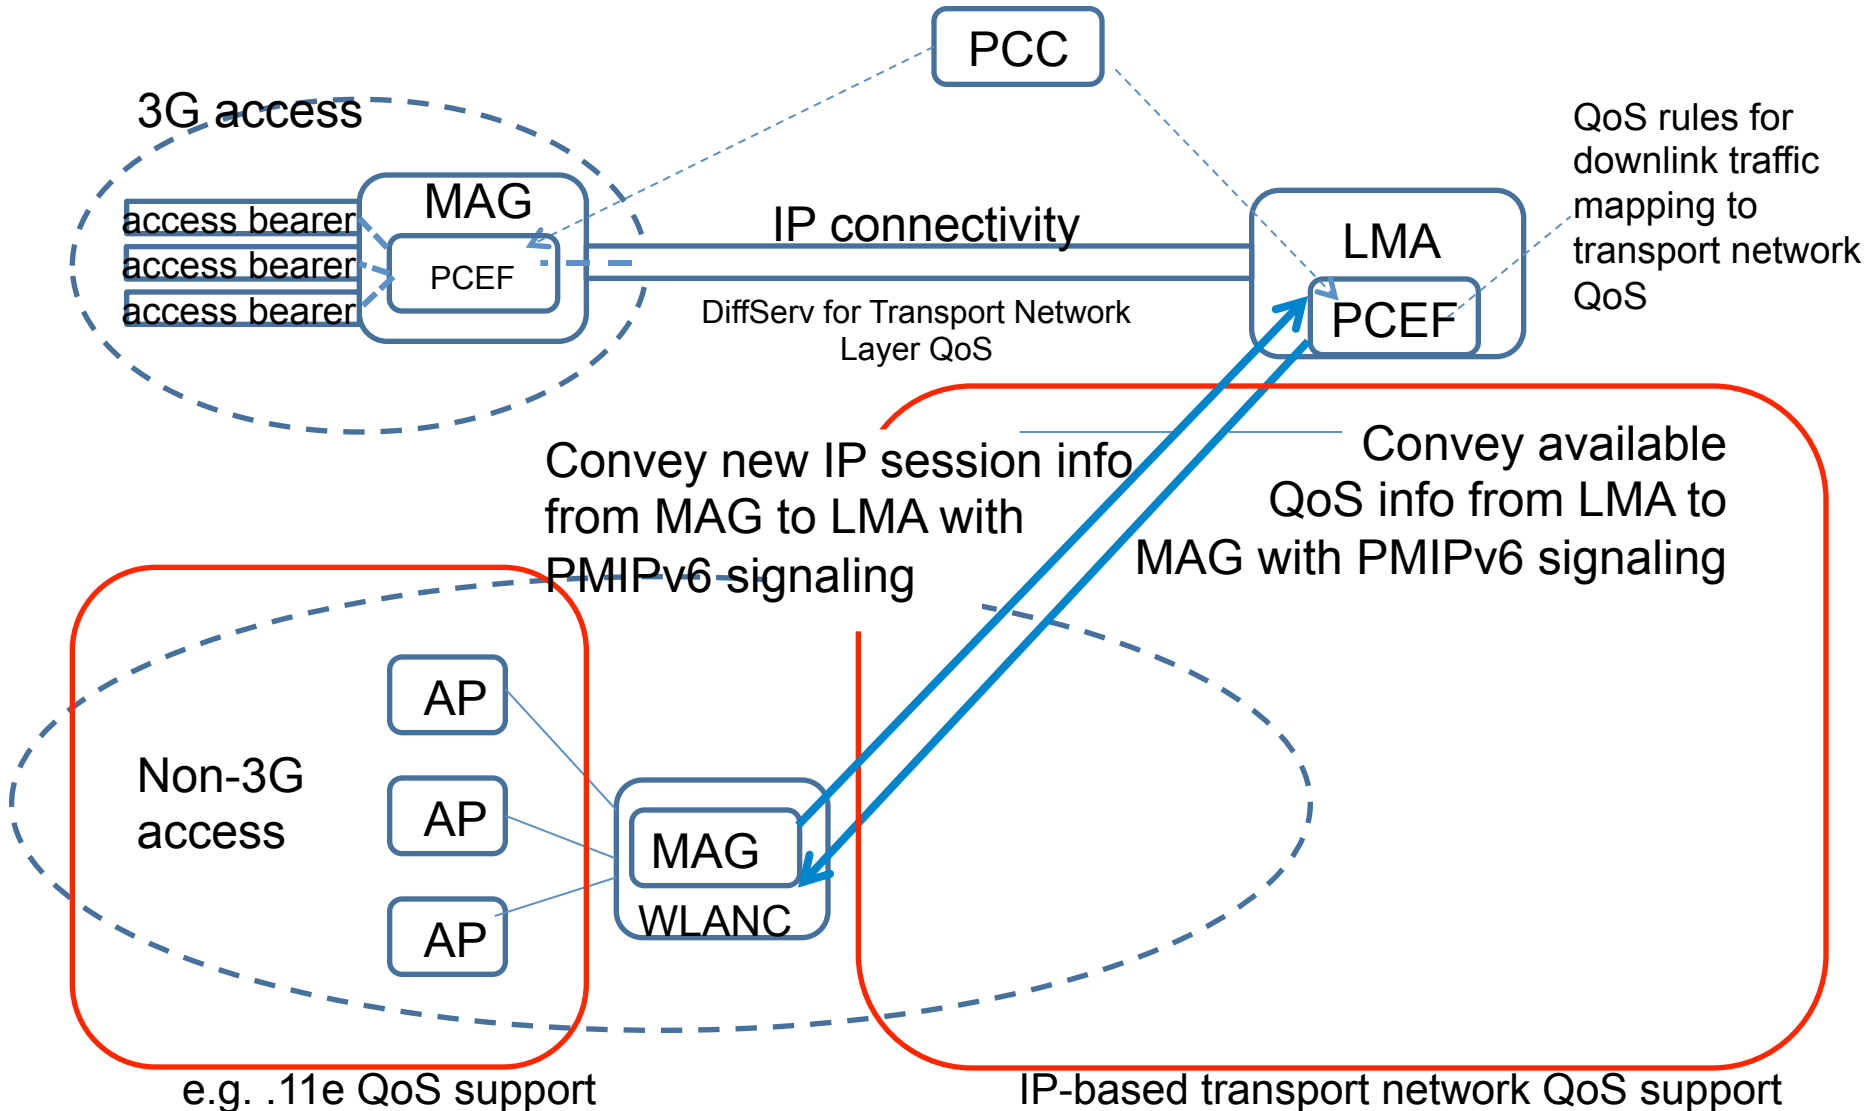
PCC

3G access

access bearer
access bearer
access bearer

MAG

PCEF

IP connectivity

DiffServ for Transport Network Layer QoS

LMA

PCEF

QoS rules for downlink traffic mapping to transport network QoS

Convey new IP session info from MAG to LMA with PMIPv6 signaling

Convey available QoS info from LMA to MAG with PMIPv6 signaling

Non-3G access

AP

AP

AP

MAG

WLANC

e.g. .11e QoS support

IP-based transport network QoS support